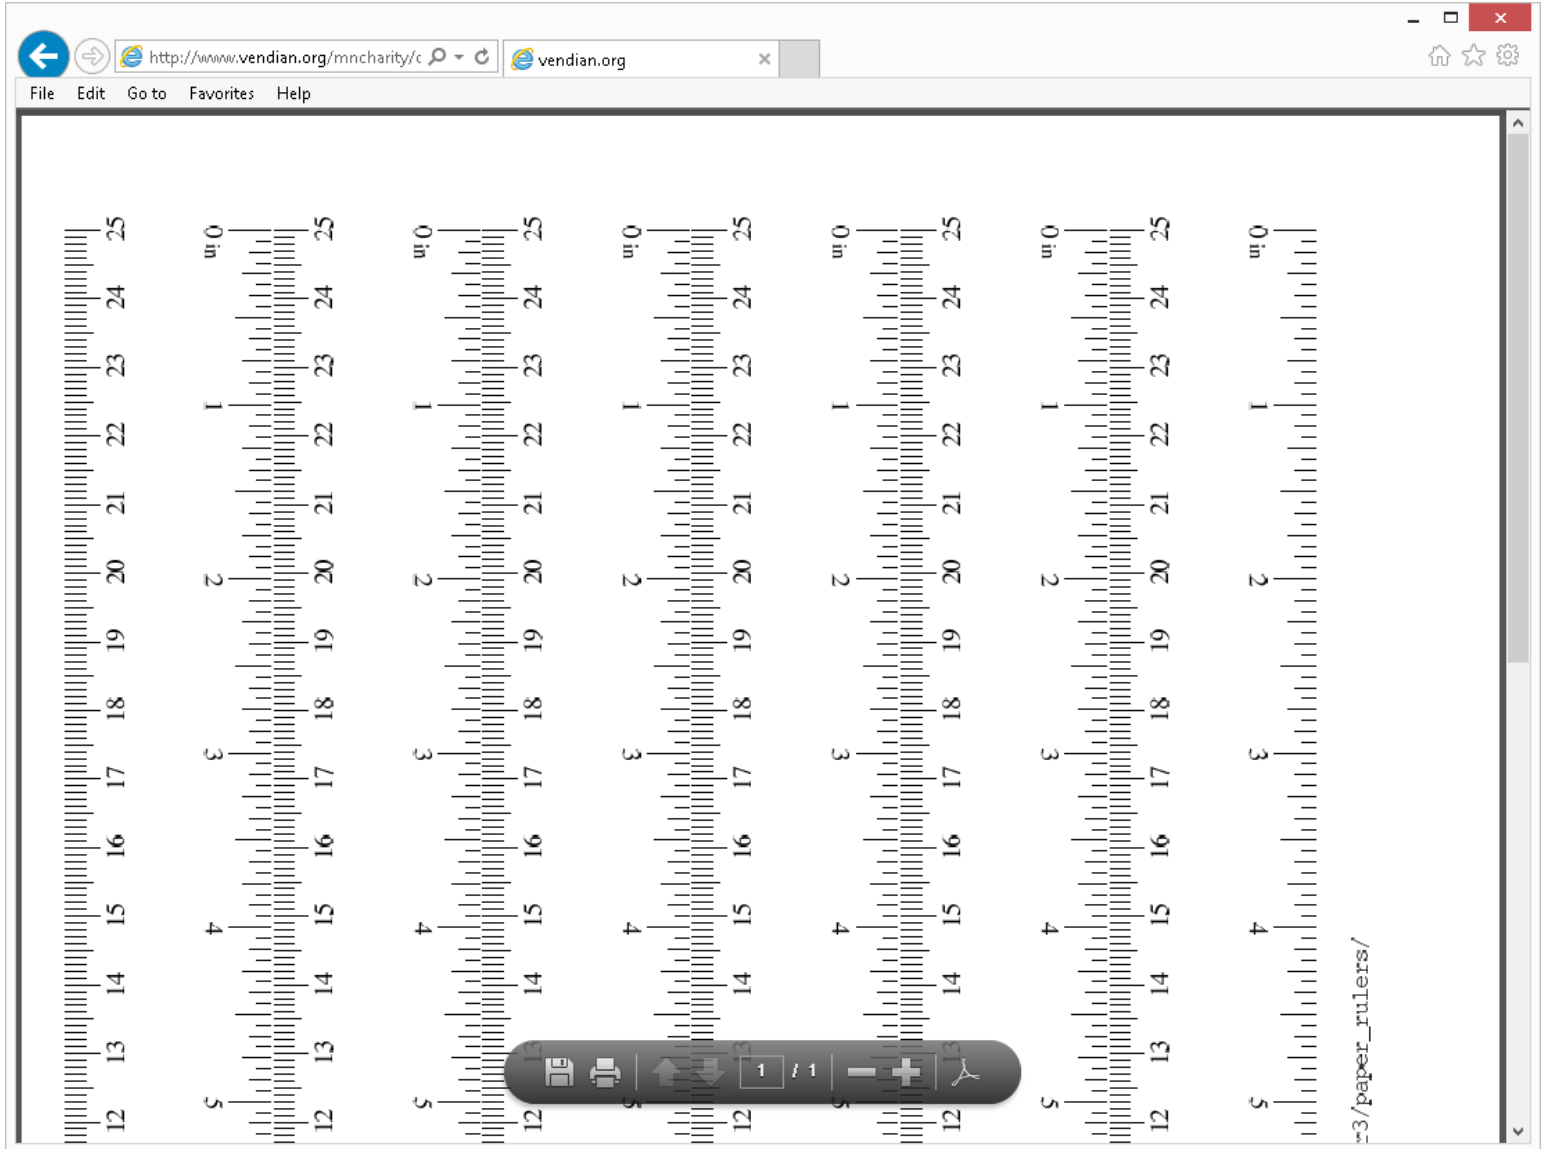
http://www.vendian.org/mncharity/c
vendian.org

File Edit Go to Favorites Help

25 24 23 22 21 20 19 18 17 16 15 14 13 12

0 in 1 2 3 4 5
25 24 23 22 21 20 19 18 17 16 15 14 13 12

0 in 1 2 3 4 5
25 24 23 22 21 20 19 18 17 16 15 14 13 12

0 in 1 2 3 4 5
25 24 23 22 21 20 19 18 17 16 15 14 13 12

0 in 1 2 3 4 5
25 24 23 22 21 20 19 18 17 16 15 14 13 12

0 in 1 2 3 4 5
25 24 23 22 21 20 19 18 17 16 15 14 13 12

0 in 1 2 3 4 5

-3/paper_rulers/

1 / 1